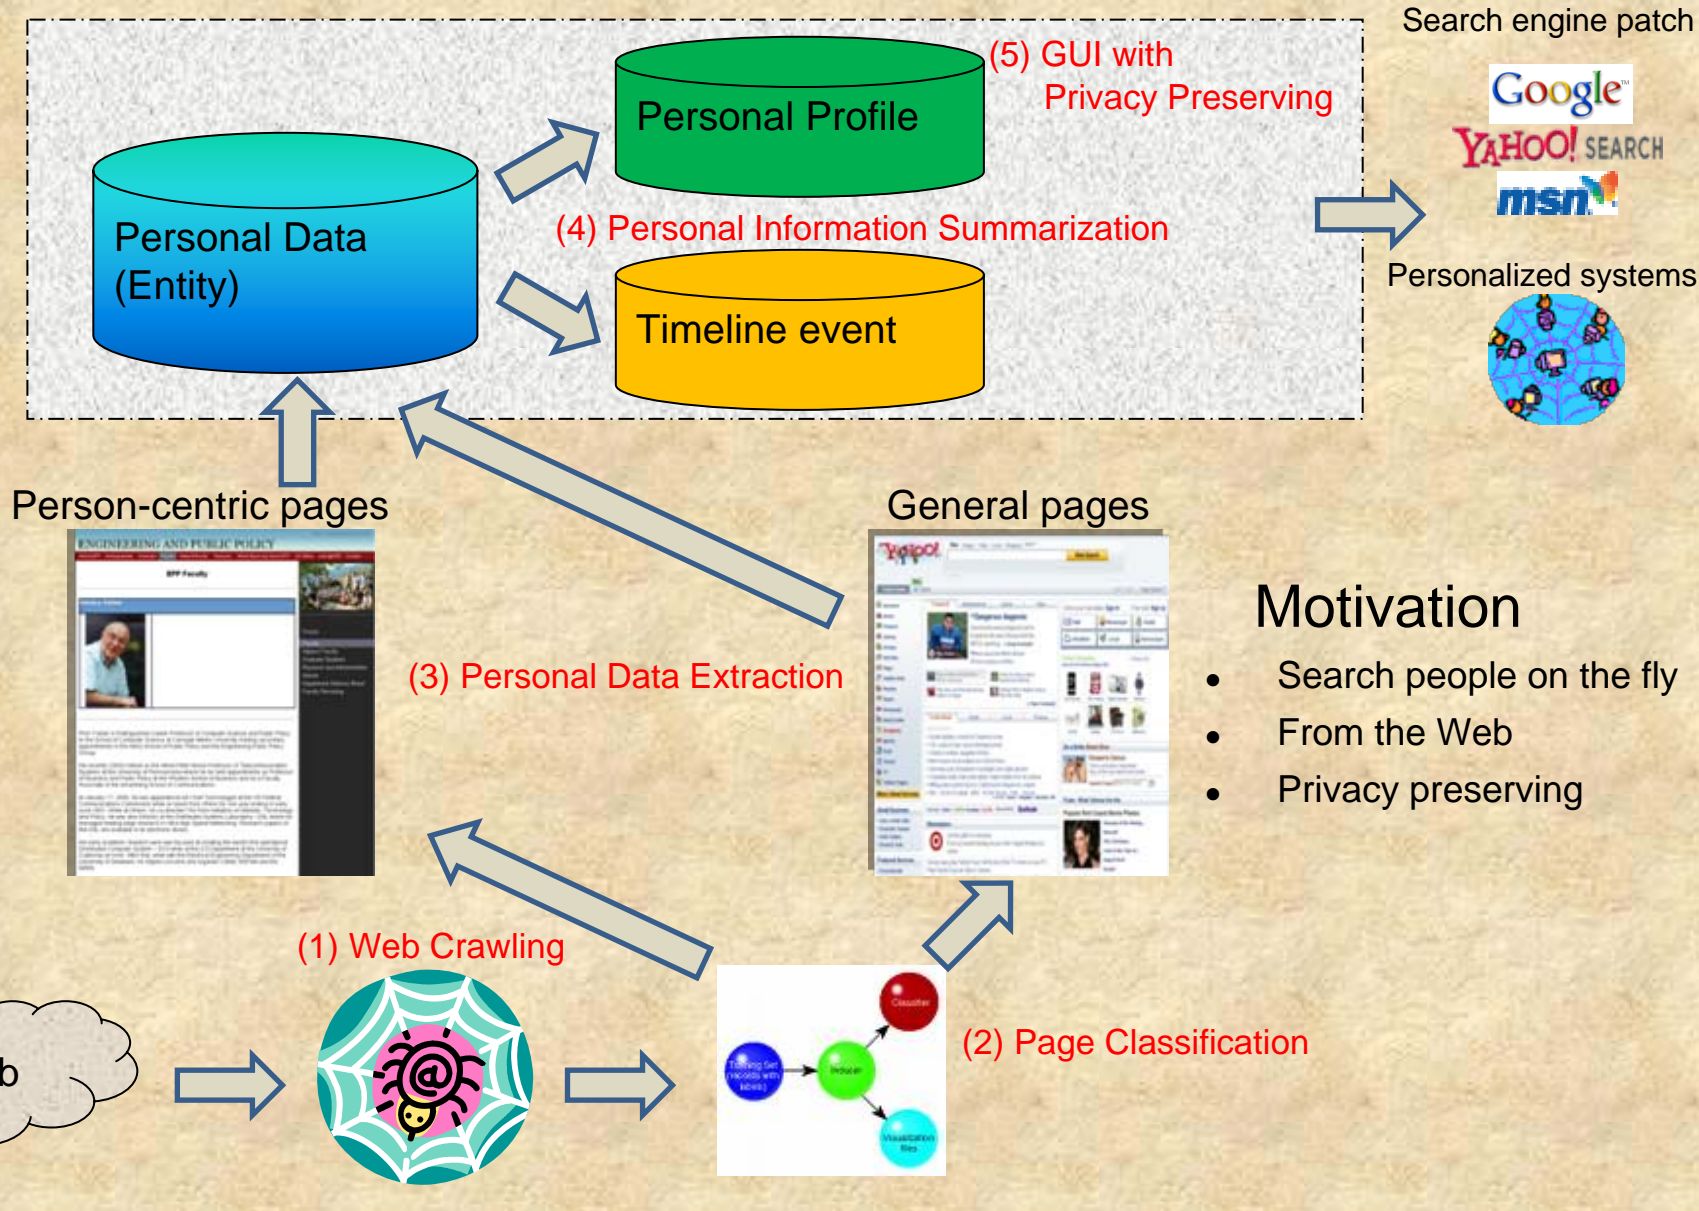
Search engine patch

Google
YAHOO! SEARCH
msn

Personalized systems

Personal Profile

(5) GUI with Privacy Preserving

Personal Data (Entity)

(4) Personal Information Summarization

Timeline event

Person-centric pages

General pages

ENGINEERING AND PUBLIC POLICY

EPP Faculty

Yahoo!

Motivation

- Search people on the fly
- From the Web
- Privacy preserving

(3) Personal Data Extraction

(1) Web Crawling

b

Classifier

Training Set

Inducer

Visualization files

(2) Page Classification